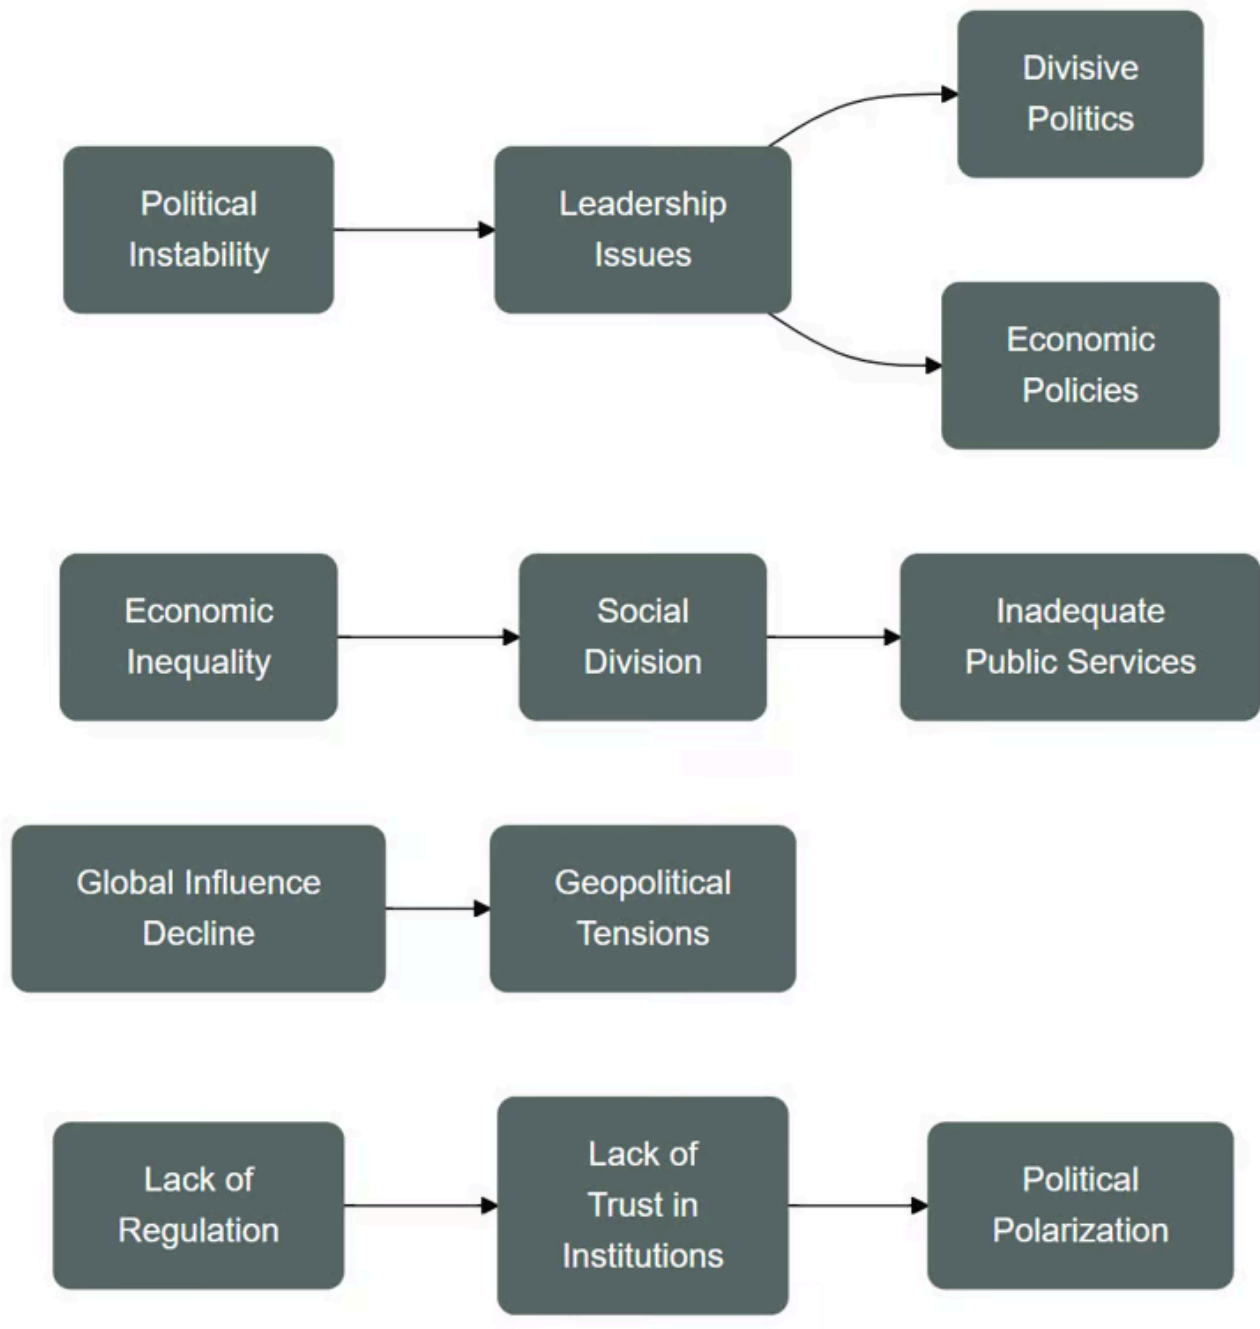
Political Instability

Leadership Issues

Divisive Politics

Economic Policies

Economic Inequality

Social Division

Inadequate Public Services

Global Influence Decline

Geopolitical Tensions

Lack of Regulation

Lack of Trust in Institutions

Political Polarization